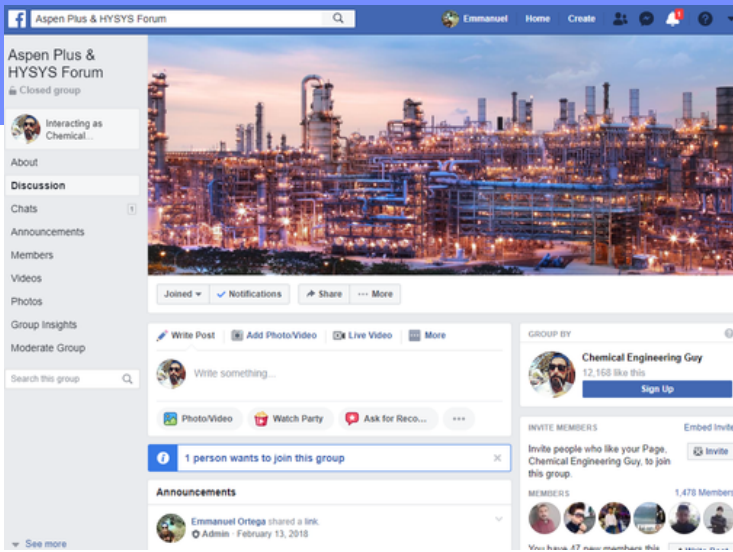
Aspen Plus & HYSYS Forum

Emmanuel Home Create

Aspen Plus & HYSYS Forum
Closed group

Interacting as Chemical...

About
Discussion
Chats
Announcements
Members
Videos
Photos
Group Insights
Moderate Group

Search this group

See more

Joined
Notifications
Share
More

Write Post
Add Photo/Video
Live Video
More

Write something...

Photo/Video
Watch Party
Ask for Reco...

1 person wants to join this group

Announcements

Emmanuel Ortega shared a link.
Admin · February 13, 2018

GROUP BY

Chemical Engineering Guy
12,168 like this
Sign Up

INVITE MEMBERS
Embed Invite

Invite people who like your Page, Chemical Engineering Guy, to join this group.

Invite

MEMBERS
1,478 Members

You have 47 new members this